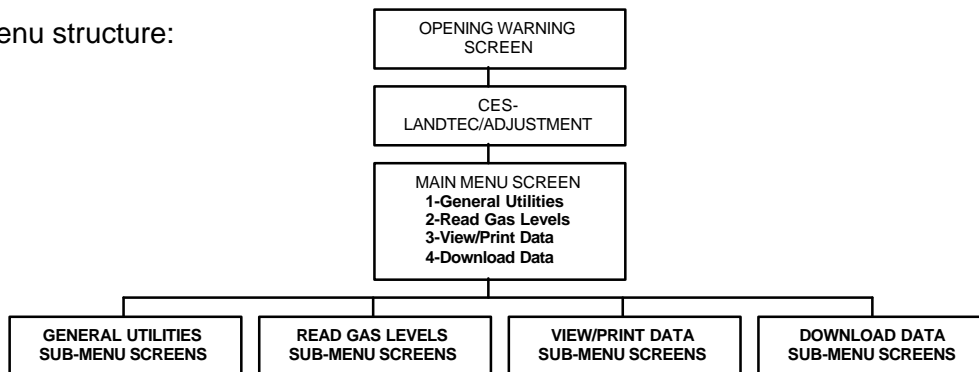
enu structure:

OPENING WARNING SCREEN

CES-LANDTEC/ADJUSTMENT

MAIN MENU SCREEN
1-General Utilities
2-Read Gas Levels
3-View/Print Data
4-Download Data

GENERAL UTILITIES SUB-MENU SCREENS

READ GAS LEVELS SUB-MENU SCREENS

VIEW/PRINT DATA SUB-MENU SCREENS

DOWNLOAD DATA SUB-MENU SCREENS